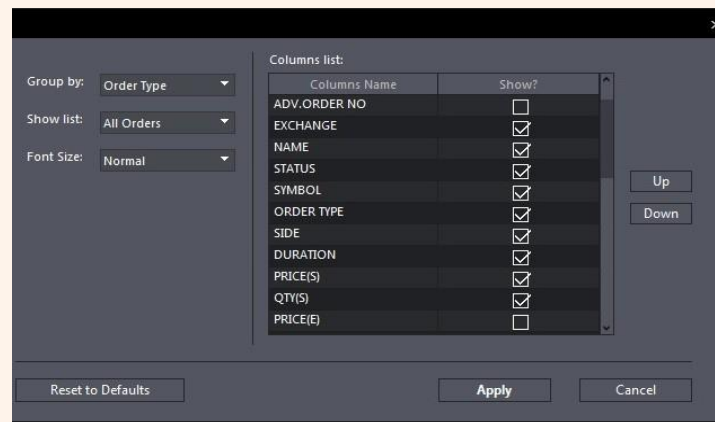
Columns list:

Group by: Order Type

Show list: All Orders

Font Size: Normal

| Columns Name | Show? |
|---|---|
| ADV.ORDER NO | ☐ |
| EXCHANGE | ☑ |
| NAME | ☑ |
| STATUS | ☑ |
| SYMBOL | ☑ |
| ORDER TYPE | ☑ |
| SIDE | ☑ |
| DURATION | ☑ |
| PRICE(S) | ☑ |
| QTY(S) | ☑ |
| PRICE(E) | ☐ |

Up

Down

Reset to Defaults

Apply

Cancel